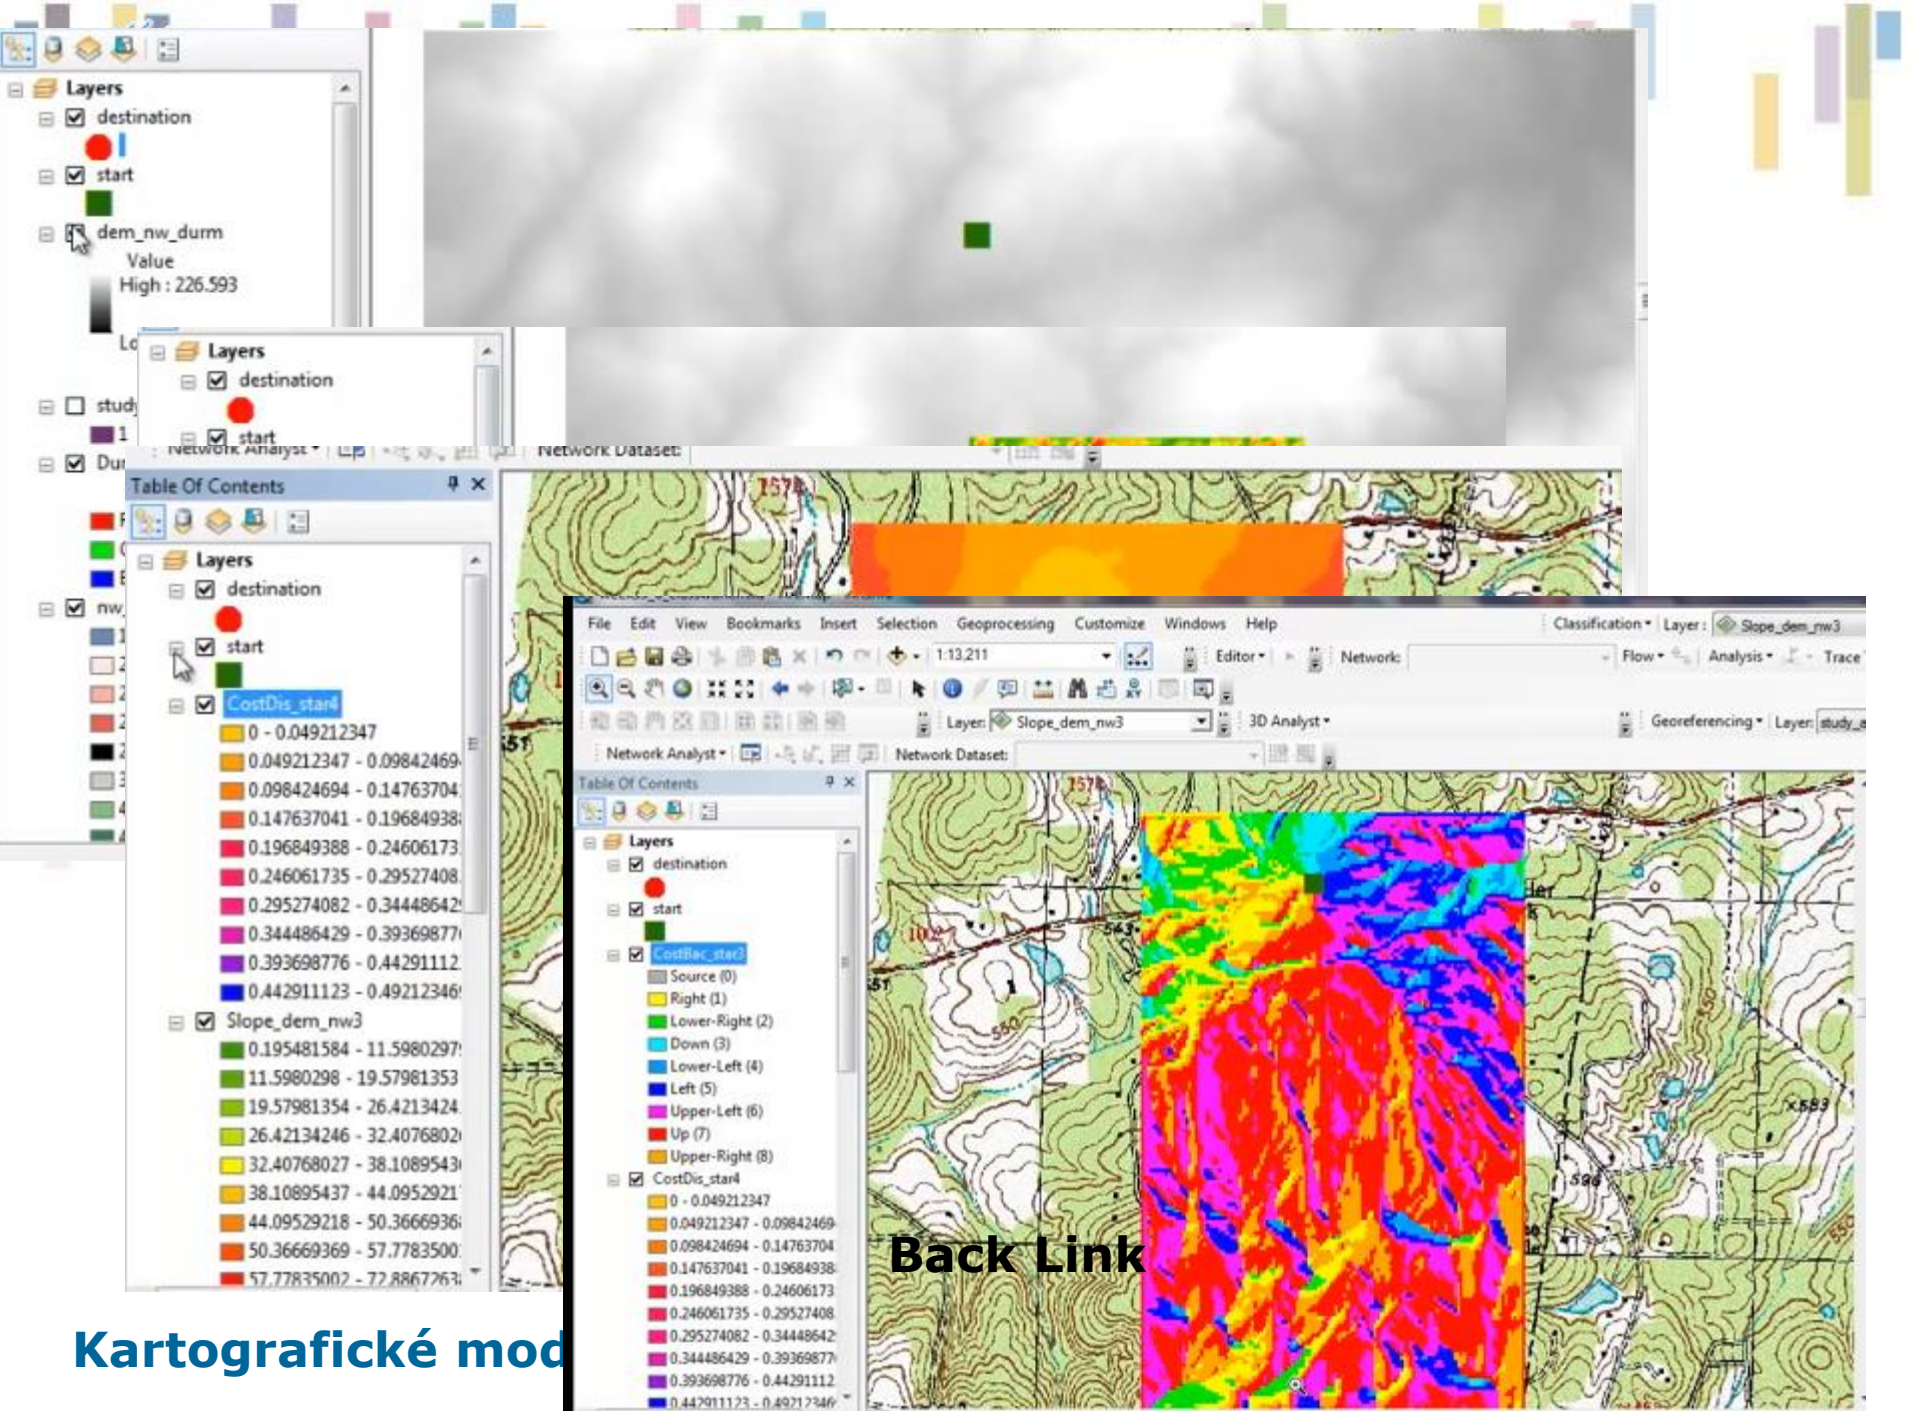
Layers
destination
start
dem_nw_durm
Value
High : 226.593
Lo
stud
1
Dur
nw

Layers
destination
start

Network Analyst
Network Dataset:

Table Of Contents
Layers
destination
start
CostDis_star4
0 - 0.049212347
0.049212347 - 0.09842469
0.098424694 - 0.14763704
0.147637041 - 0.19684938
0.196849388 - 0.24606173
0.246061735 - 0.29527408
0.295274082 - 0.34448642
0.344486429 - 0.39369877
0.393698776 - 0.44291112
0.442911123 - 0.49212346
Slope_dem_nw3
0.195481584 - 11.5980297
11.5980298 - 19.57981353
19.57981354 - 26.4213424
26.42134246 - 32.4076802
32.40768027 - 38.1089543
38.10895437 - 44.0952921
44.09529218 - 50.3666936
50.36669369 - 57.7783500
57.77835002 - 72.8867263

File Edit View Bookmarks Insert Selection Geoprocessing Customize Windows Help
Classification Layer: Slope_dem_nw3
1:13,211
Editor
Network:
Flow
Analysis
Trace
Layer: Slope_dem_nw3
3D Analyst
Georeferencing
Layer: study_a
Network Analyst
Network Dataset:
Table Of Contents
Layers
destination
start
CostBac_star3
Source (0)
Right (1)
Lower-Right (2)
Down (3)
Lower-Left (4)
Left (5)
Upper-Left (6)
Up (7)
Upper-Right (8)
CostDis_star4
0 - 0.049212347
0.049212347 - 0.09842469
0.098424694 - 0.14763704
0.147637041 - 0.19684938
0.196849388 - 0.24606173
0.246061735 - 0.29527408
0.295274082 - 0.34448642
0.344486429 - 0.39369877
0.393698776 - 0.44291112
0.442911123 - 0.49212346

Back Link

Kartografické mod